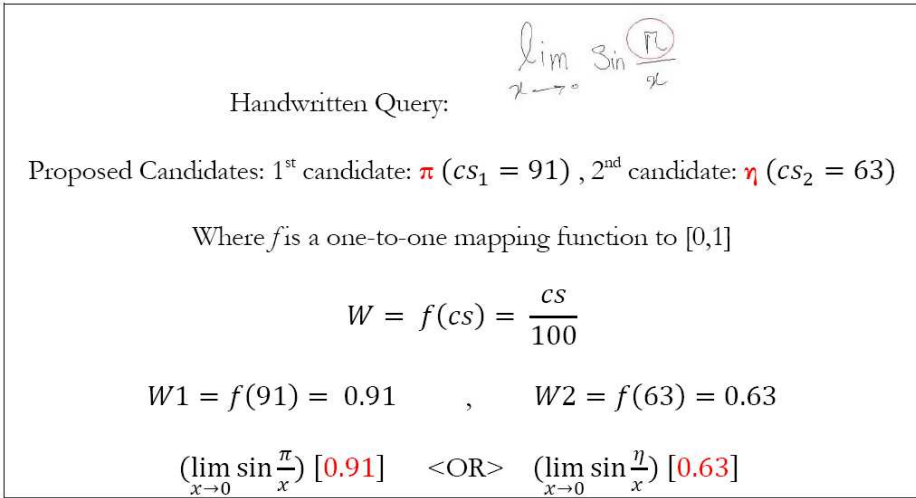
Handwritten Query: $\lim_{x \to 0} \sin \frac{\pi}{x}$

Proposed Candidates: 1st candidate: $\pi$ $(cs_1 = 91)$ , 2nd candidate: $\eta$ $(cs_2 = 63)$

Where $f$ is a one-to-one mapping function to [0,1]

$W = f(cs) = \frac{cs}{100}$

$W1 = f(91) = 0.91$ , $W2 = f(63) = 0.63$

$(\lim_{x \to 0} \sin \frac{\pi}{x})$ [0.91] <OR> $(\lim_{x \to 0} \sin \frac{\eta}{x})$ [0.63]